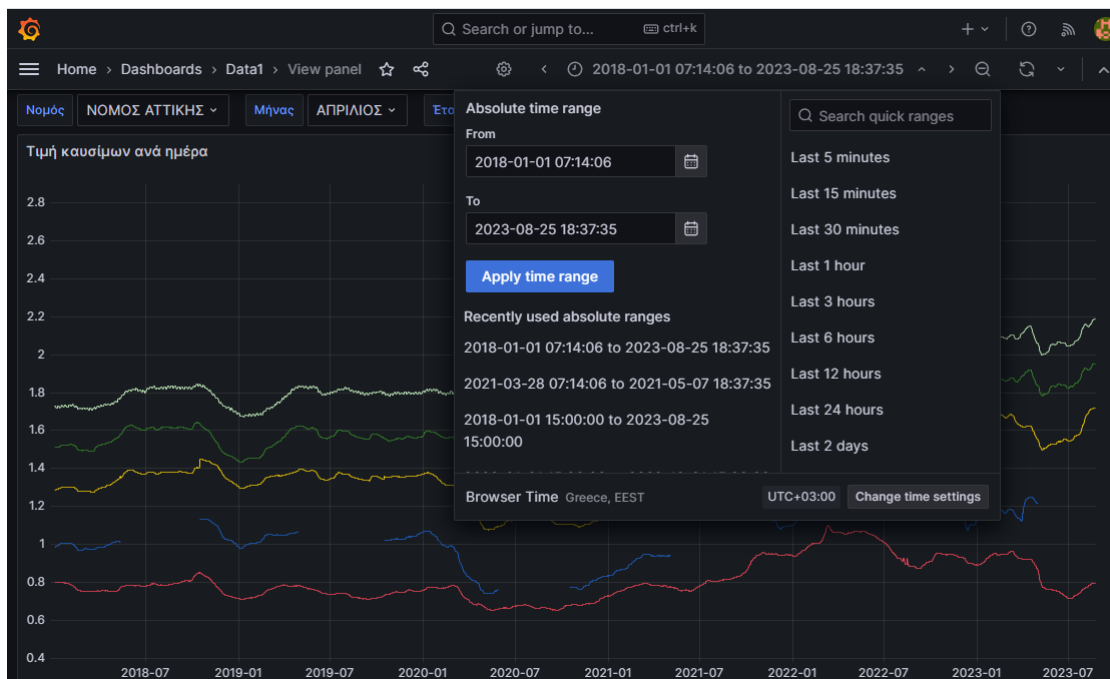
Search or jump to... ctrl+k

Home › Dashboards › Data1 › View panel

2018-01-01 07:14:06 to 2023-08-25 18:37:35

Νομός ΝΟΜΟΣ ΑΤΤΙΚΗΣ Μήνας ΑΠΡΙΛΙΟΣ Ετο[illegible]

Τιμή καυσίμων ανά ημέρα

Absolute time range

From

2018-01-01 07:14:06

To

2023-08-25 18:37:35

Apply time range

Recently used absolute ranges

2018-01-01 07:14:06 to 2023-08-25 18:37:35

2021-03-28 07:14:06 to 2021-05-07 18:37:35

2018-01-01 15:00:00 to 2023-08-25 15:00:00

Search quick ranges

Last 5 minutes

Last 15 minutes

Last 30 minutes

Last 1 hour

Last 3 hours

Last 6 hours

Last 12 hours

Last 24 hours

Last 2 days

Browser Time Greece, EEST

UTC+03:00 Change time settings

2.8
2.6
2.4
2.2
2
1.8
1.6
1.4
1.2
1
0.8
0.6
0.4

2018-07 2019-01 2019-07 2020-01 2020-07 2021-01 2021-07 2022-01 2022-07 2023-01 2023-07